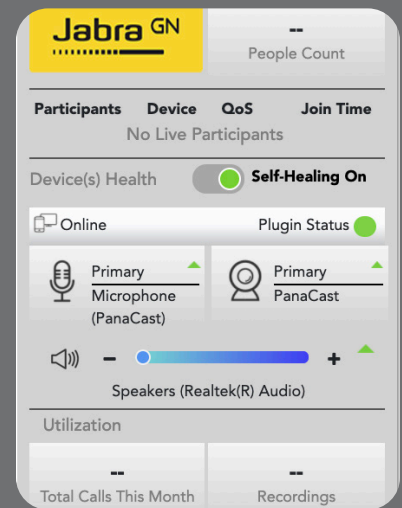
Jabra GN

--
People Count

Participants Device QoS Join Time
No Live Participants

Device(s) Health Self-Healing On

Online Plugin Status

Primary
Microphone
(PanaCast)

Primary
PanaCast

- +

Speakers (Realtek(R) Audio)

Utilization

--
Total Calls This Month

--
Recordings